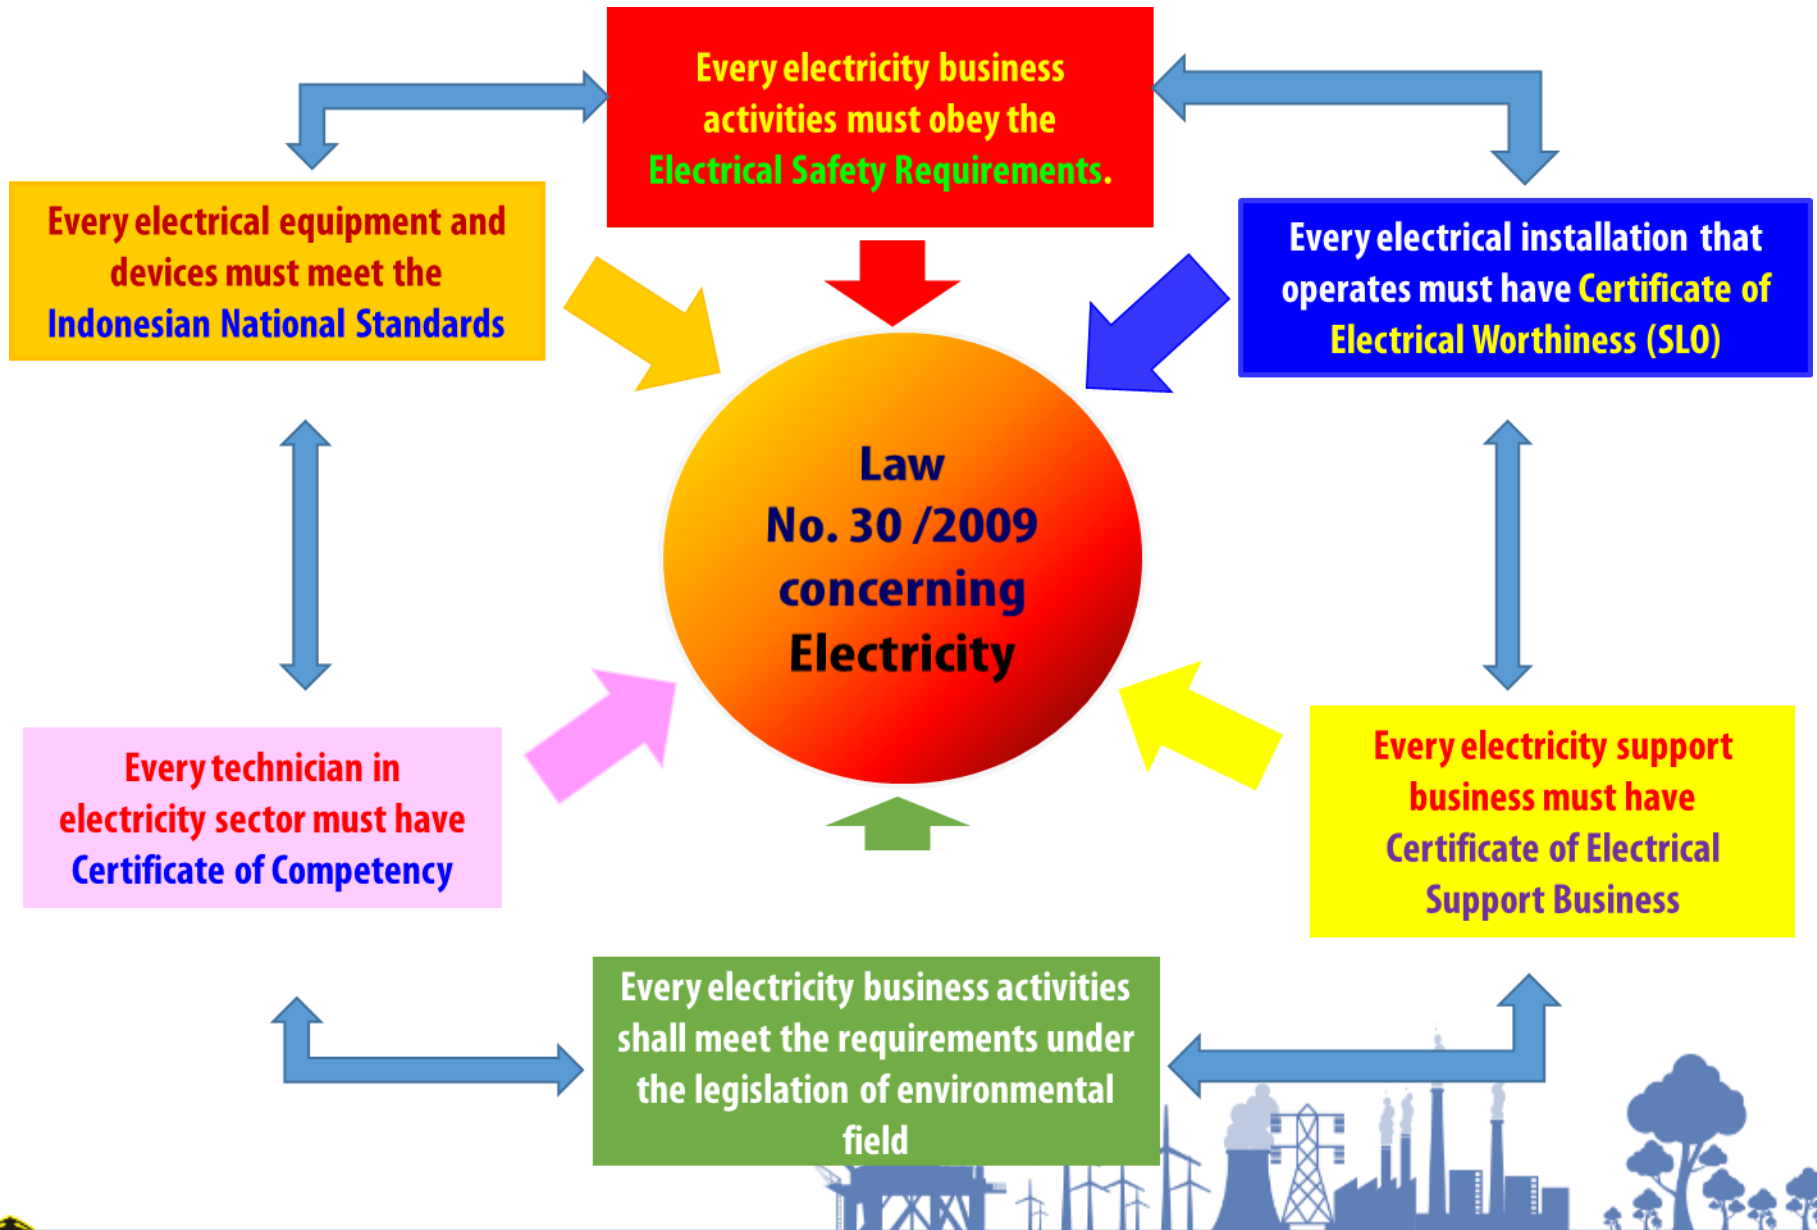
Every electricity business activities must obey the Electrical Safety Requirements.

Every electrical equipment and devices must meet the Indonesian National Standards

Every electrical installation that operates must have Certificate of Electrical Worthiness (SLO)

Law No. 30 /2009 concerning Electricity

Every technician in electricity sector must have Certificate of Competency

Every electricity support business must have Certificate of Electrical Support Business

Every electricity business activities shall meet the requirements under the legislation of environmental field